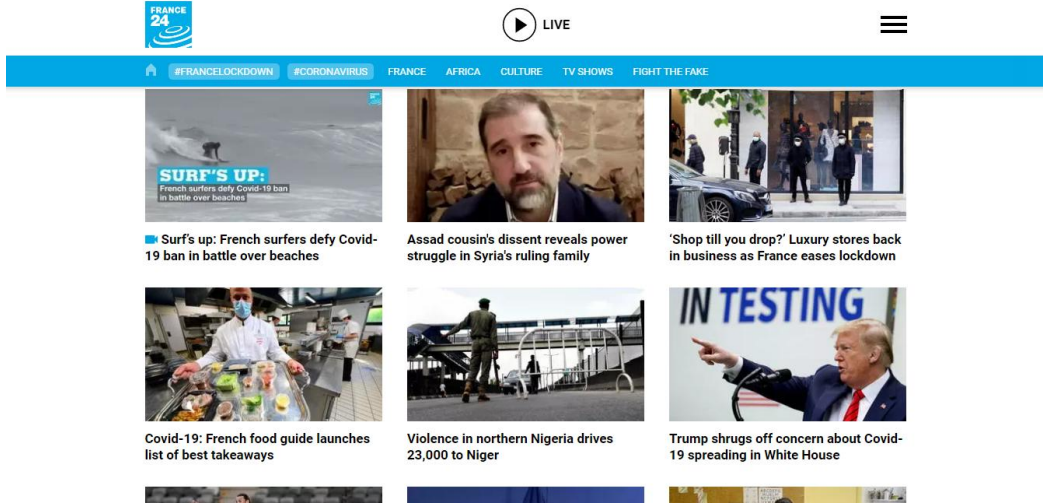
FRANCE 24

LIVE

#FRANCELOCKDOWN #CORONAVIRUS FRANCE AFRICA CULTURE TV SHOWS FIGHT THE FAKE

SURF'S UP:
French surfers defy Covid-19 ban in battle over beaches

Surf's up: French surfers defy Covid-19 ban in battle over beaches

Assad cousin's dissent reveals power struggle in Syria's ruling family

'Shop till you drop?' Luxury stores back in business as France eases lockdown

Covid-19: French food guide launches list of best takeaways

Violence in northern Nigeria drives 23,000 to Niger

IN TESTING

Trump shrugs off concern about Covid-19 spreading in White House